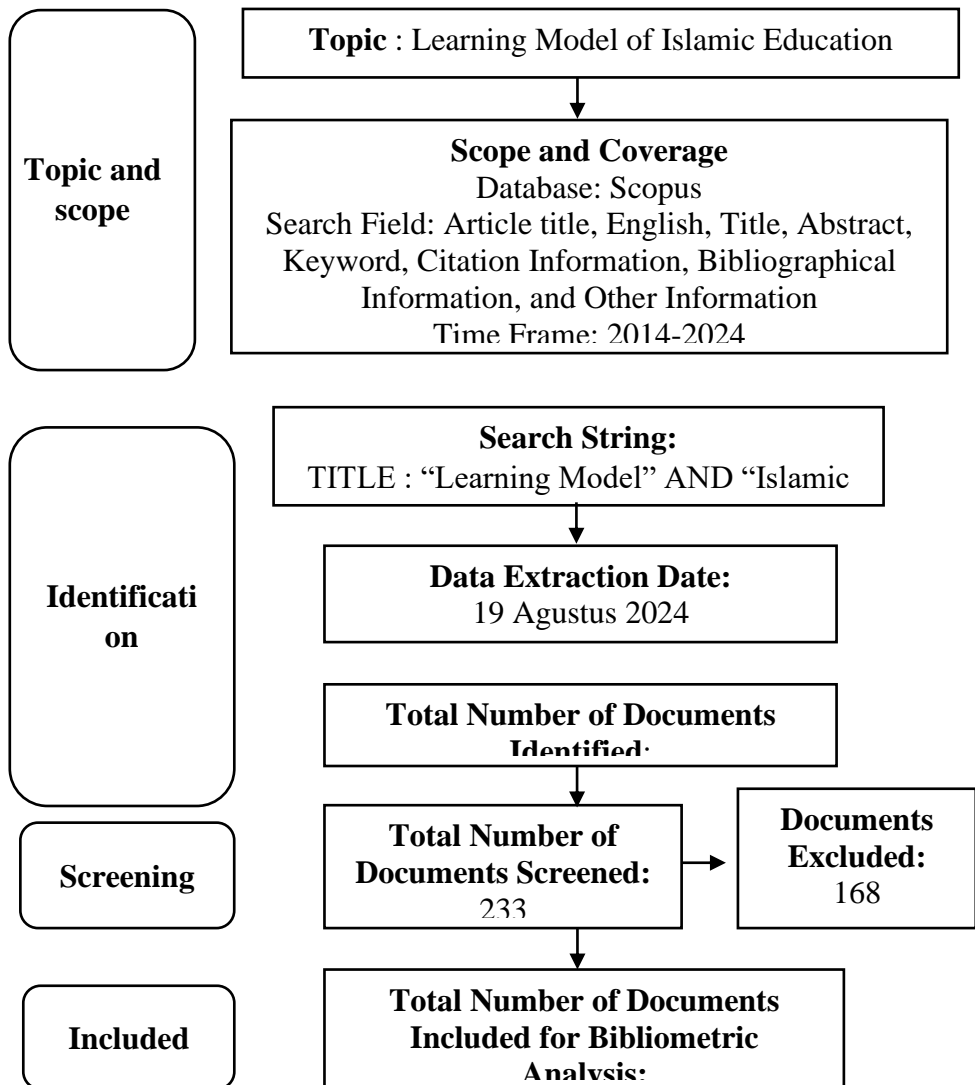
Topic and scope

Topic : Learning Model of Islamic Education

Scope and Coverage
Database: Scopus
Search Field: Article title, English, Title, Abstract, Keyword, Citation Information, Bibliographical Information, and Other Information
Time Frame: 2014-2024

Identification

Search String:
TITLE : "Learning Model" AND "Islamic

Data Extraction Date:
19 Agustus 2024

Total Number of Documents Identified:

Screening

Total Number of Documents Screened:
233

Documents Excluded:
168

Included

Total Number of Documents Included for Bibliometric Analysis: